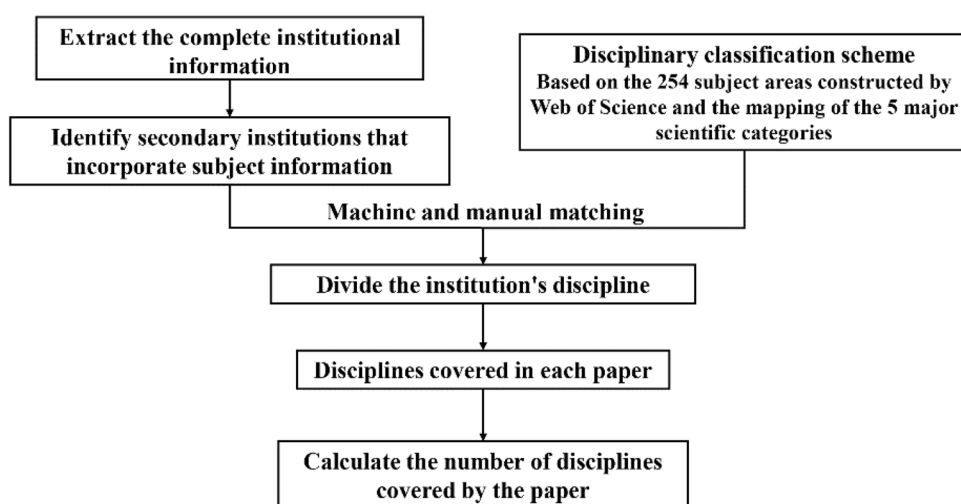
Extract the complete institutional information

Identify secondary institutions that incorporate subject information

Disciplinary classification scheme
Based on the 254 subject areas constructed by Web of Science and the mapping of the 5 major scientific categories

Machine and manual matching

Divide the institution's discipline

Disciplines covered in each paper

Calculate the number of disciplines covered by the paper